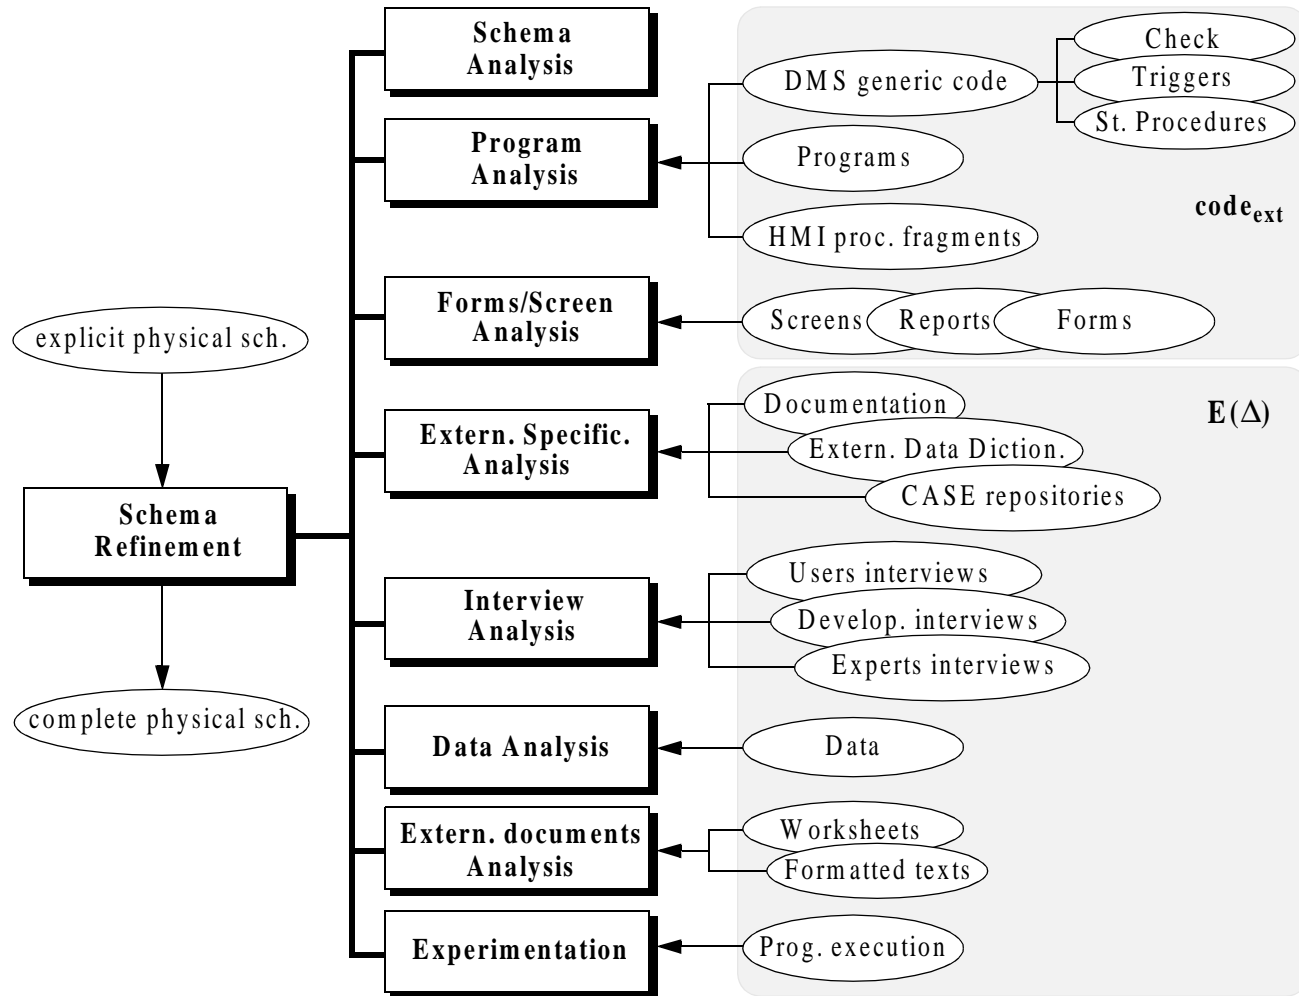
explicit physical sch.

Schema Refinement

complete physical sch.

Schema Analysis

Program Analysis

Forms/Screen Analysis

Extern. Specific. Analysis

Interview Analysis

Data Analysis

Extern. documents Analysis

Experimentation

DMS generic code

Check

Triggers

St. Procedures

Programs

HMI proc. fragments

$\text{code}_{\text{ext}}$

Screens

Reports

Forms

Documentation

Extern. Data Diction.

CASE repositories

$E(\Delta)$

Users interviews

Develop. interviews

Experts interviews

Data

Worksheets

Formatted texts

Prog. execution